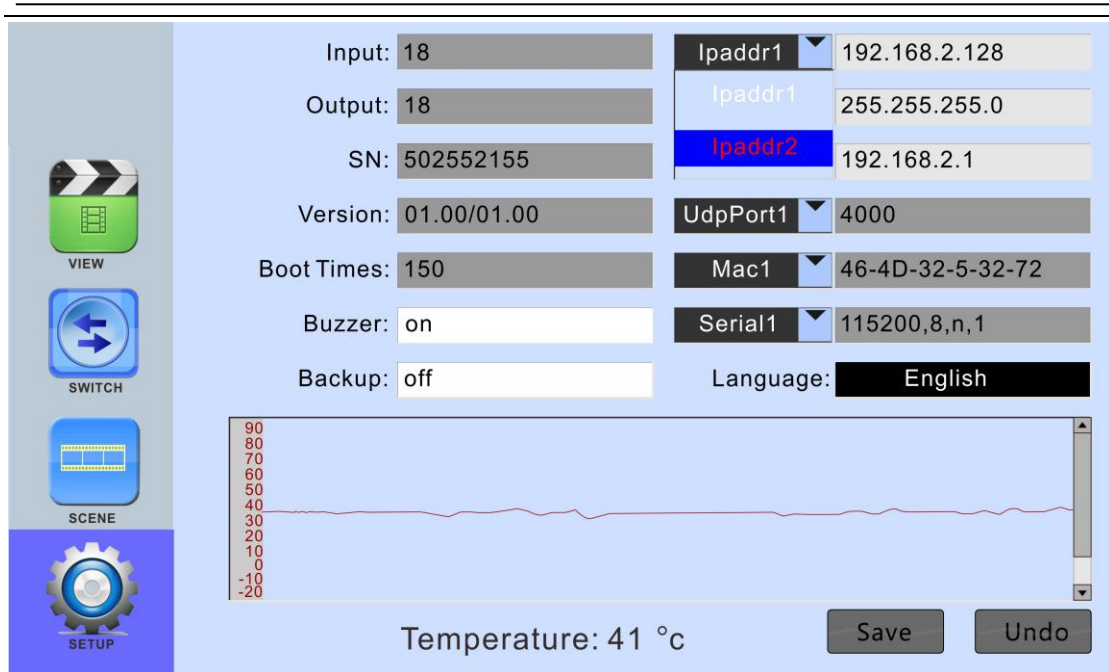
VIEW

SWITCH

SCENE

SETUP

Input: 18

Output: 18

SN: 502552155

Version: 01.00/01.00

Boot Times: 150

Buzzer: on

Backup: off

Ipaddr1 192.168.2.128

Ipaddr1 255.255.255.0

Ipaddr2 192.168.2.1

UdpPort1 4000

Mac1 46-4D-32-5-32-72

Serial1 115200,8,n,1

Language: English

90
80
70
60
50
40
30
20
10
0
-10
-20

Temperature: 41 °c

Save

Undo